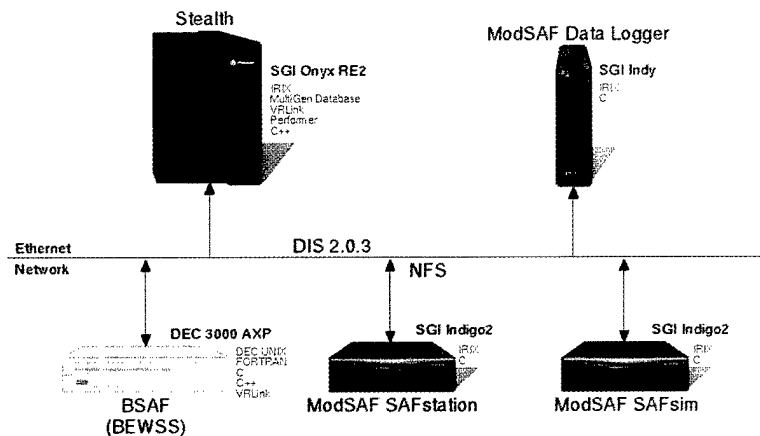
Stealth

SGI Onyx RE2
IRIX
MultiGen Database
VRLink
Performer
C++

ModSAF Data Logger

SGI Indy
IRIX
C

Ethernet

DIS 2.0.3

Network

NFS

DEC 3000 AXP
DEC UNIX
FORTRAN
C
C++
VRLink

BSAF
(BEWSS)

SGI Indigo2
IRIX
C

ModSAF SAFstation

SGI Indigo2
IRIX
C

ModSAF SAFsim